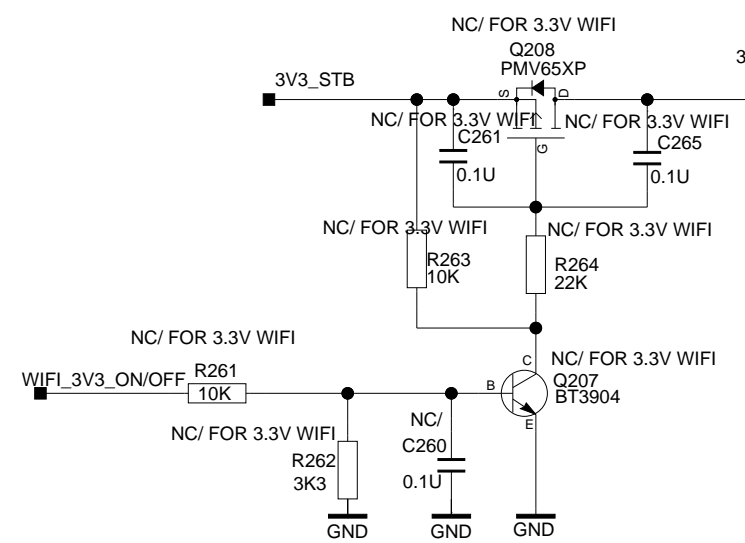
NC/ FOR 3.3V WIFI
Q208
PMV65XP
3
3V3_STB
S
D
NC/ FOR 3.3V WIFI
NC/ FOR 3.3V WIFI
C261
G
C265
0.1U
0.1U
NC/ FOR 3.3V WIFI
NC/ FOR 3.3V WIFI
R263
10K
R264
22K
NC/ FOR 3.3V WIFI
NC/ FOR 3.3V WIFI
C
WIFI_3V3_ON/OFF
R261
10K
B
Q207
BT3904
E
NC/
NC/ FOR 3.3V WIFI
C260
R262
3K3
0.1U
GND
GND
GND